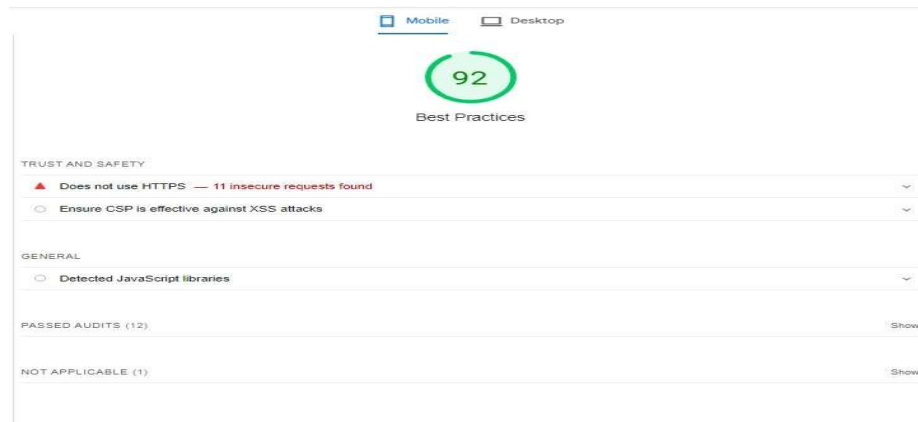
Mobile Desktop

92

Best Practices

TRUST AND SAFETY

Does not use HTTPS — 11 insecure requests found

Ensure CSP is effective against XSS attacks

GENERAL

Detected JavaScript libraries

PASSED AUDITS (12) Show

NOT APPLICABLE (1) Show